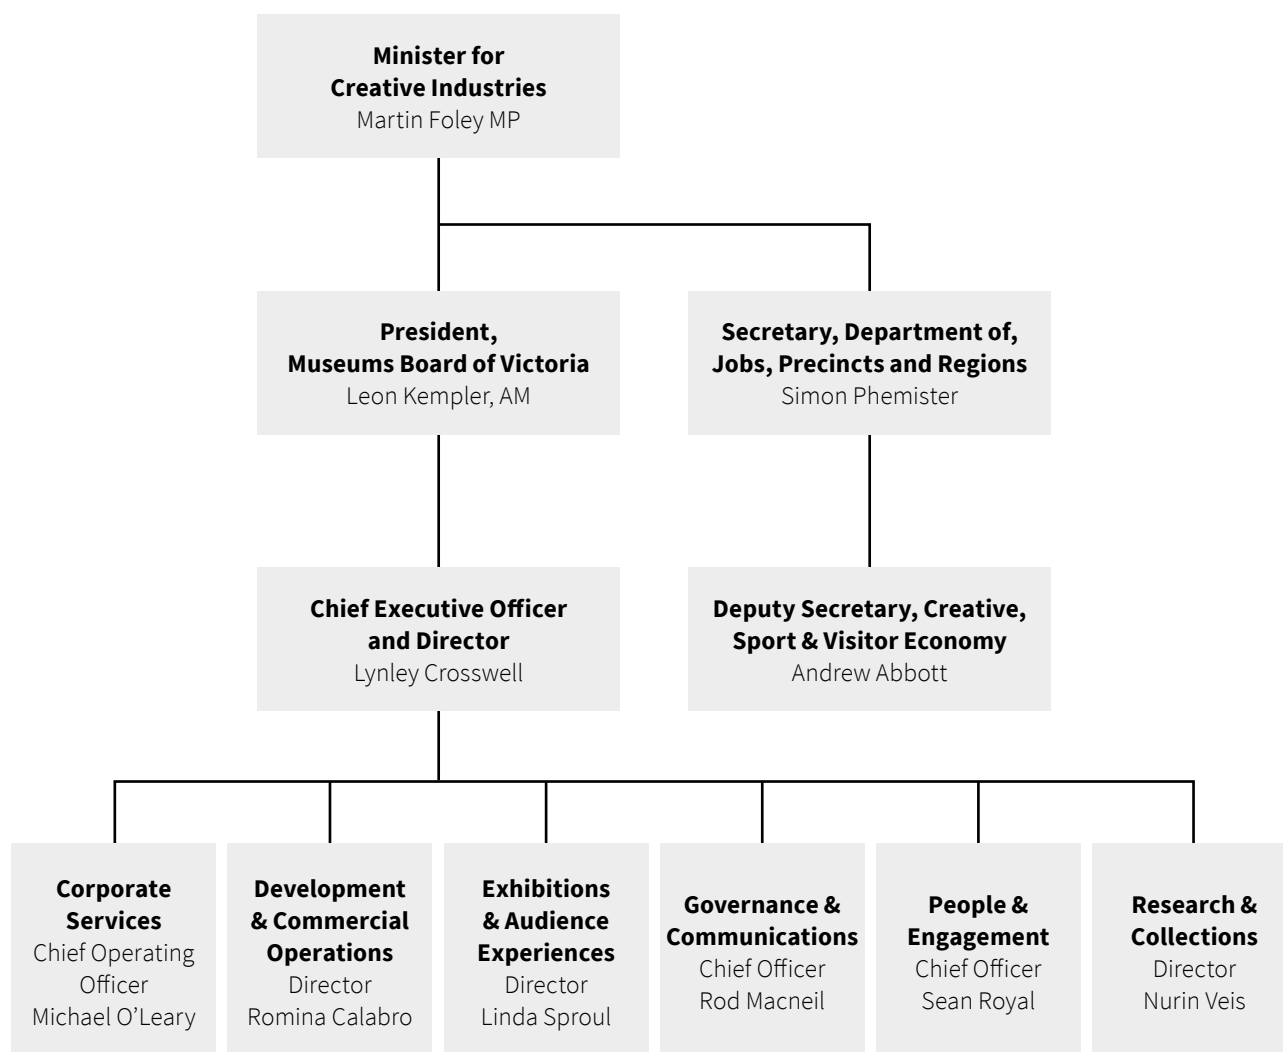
**Minister for Creative Industries**
Martin Foley MP

**President, Museums Board of Victoria**
Leon Kempler, AM

**Secretary, Department of, Jobs, Precincts and Regions**
Simon Phemister

**Chief Executive Officer and Director**
Lynley Crosswell

**Deputy Secretary, Creative, Sport & Visitor Economy**
Andrew Abbott

**Corporate Services**
Chief Operating Officer
Michael O'Leary

**Development & Commercial Operations**
Director
Romina Calabro

**Exhibitions & Audience Experiences**
Director
Linda Sproul

**Governance & Communications**
Chief Officer
Rod Macneil

**People & Engagement**
Chief Officer
Sean Royal

**Research & Collections**
Director
Nurin Veis